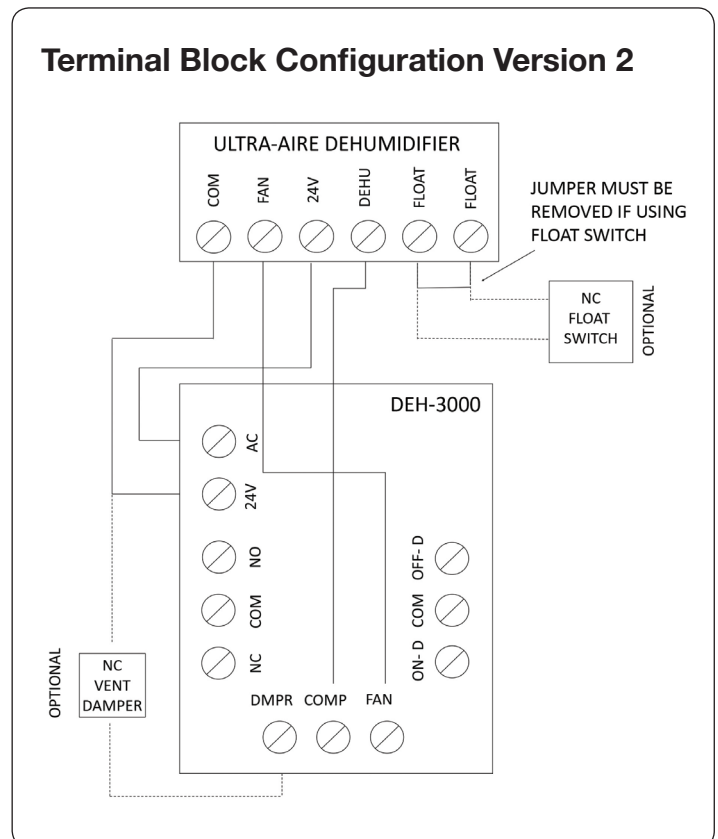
Terminal Block Configuration Version 2

ULTRA-AIRE DEHUMIDIFIER

COM
FAN
24V
DEHU
FLOAT
FLOAT

JUMPER MUST BE REMOVED IF USING FLOAT SWITCH

NC FLOAT SWITCH

OPTIONAL

DEH-3000

AC
24V
NO
COM
NC

OFF- D
COM
ON- D

OPTIONAL

NC VENT DAMPER

DMPR
COMP
FAN